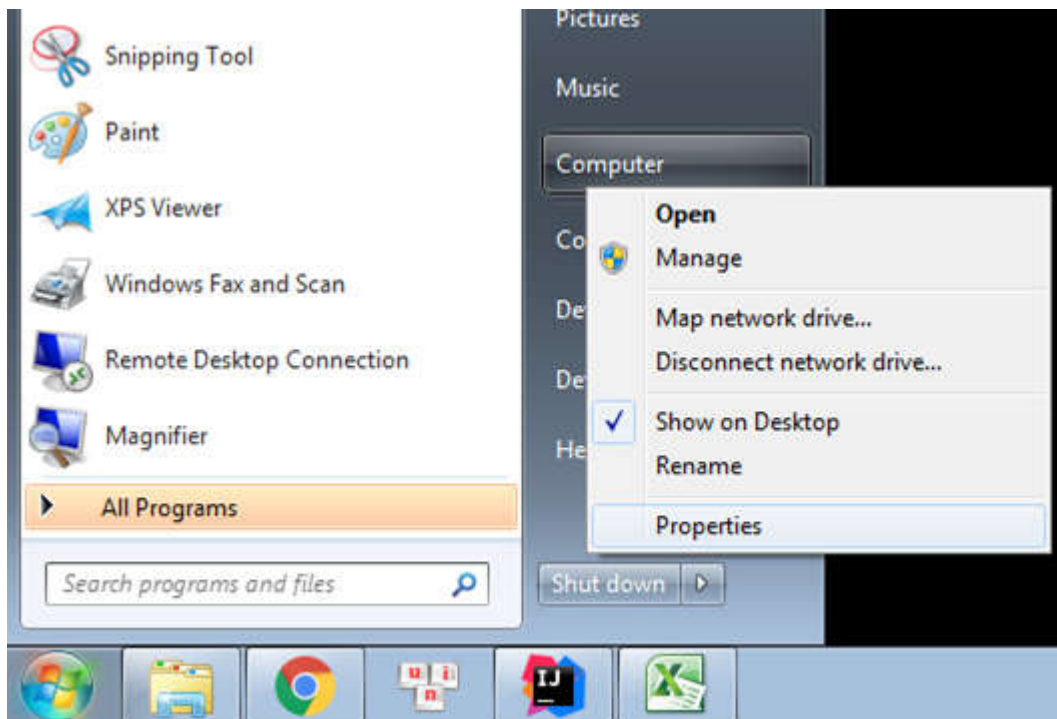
Snipping Tool
Paint
XPS Viewer
Windows Fax and Scan
Remote Desktop Connection
Magnifier
All Programs
Search programs and files

Pictures
Music
Computer
Co
De
De
He
Shut down

Open
Manage
Map network drive...
Disconnect network drive...
Show on Desktop
Rename
Properties

IJ